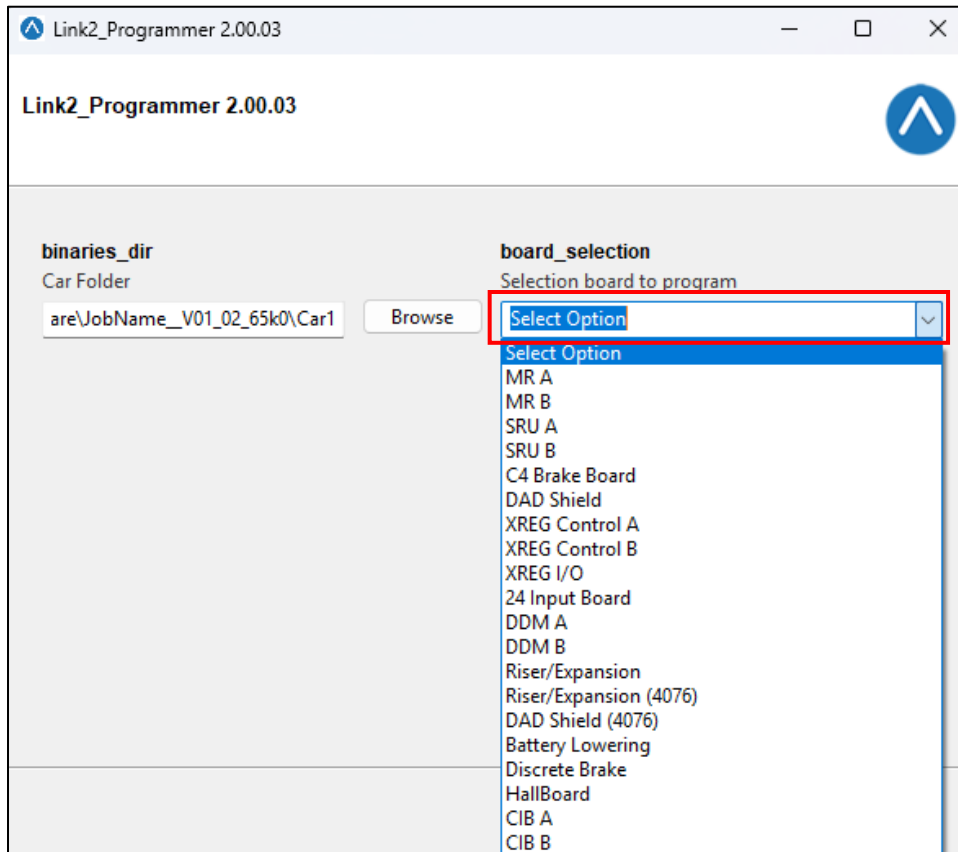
Link2_Programmer 2.00.03

Link2_Programmer 2.00.03

binaries_dir
Car Folder
are\JobName__V01_02_65k0\Car1
Browse

board_selection
Selection board to program
Select Option

Select Option
MR A
MR B
SRU A
SRU B
C4 Brake Board
DAD Shield
XREG Control A
XREG Control B
XREG I/O
24 Input Board
DDM A
DDM B
Riser/Expansion
Riser/Expansion (4076)
DAD Shield (4076)
Battery Lowering
Discrete Brake
HallBoard
CIB A
CIB B